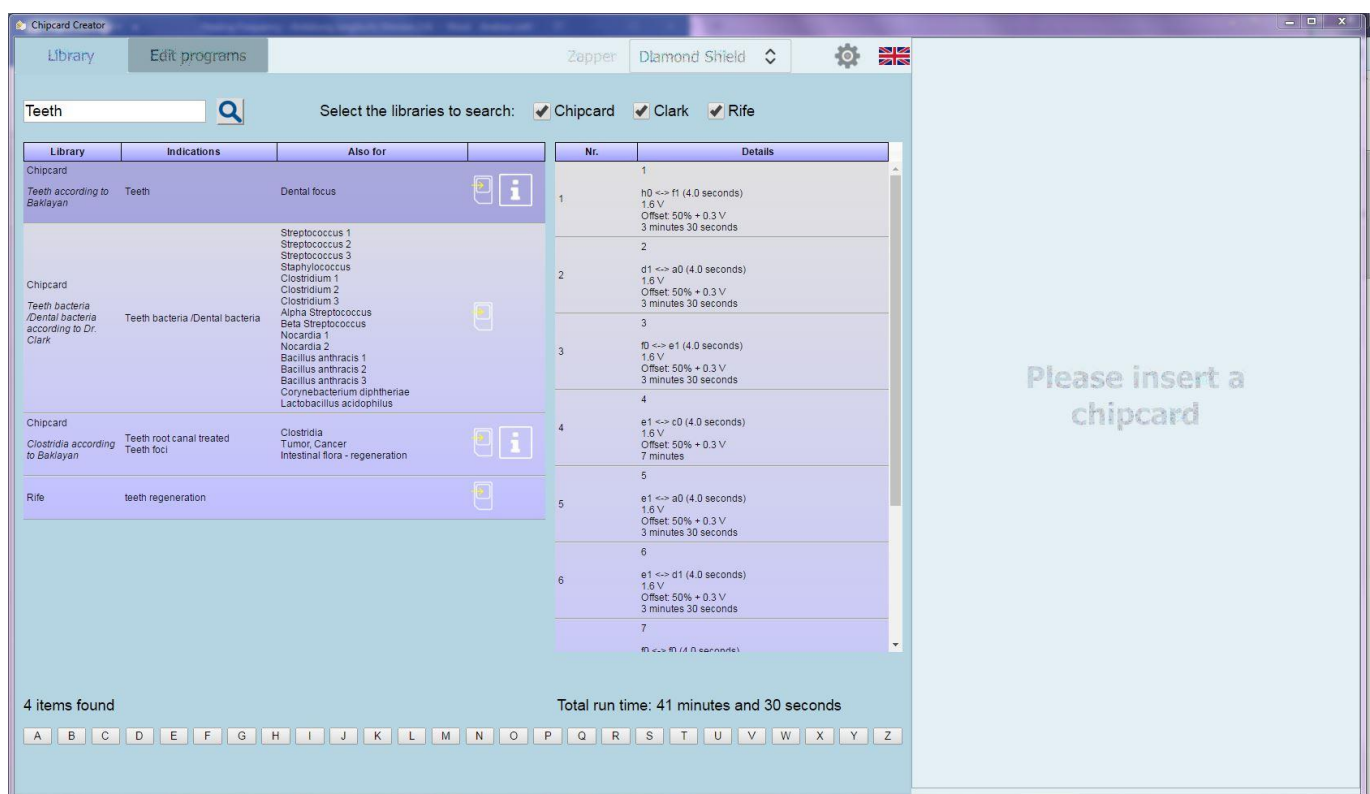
Chipcard Creator

Library | Edit programs | Zapper | Diamond Shield

Teeth

Select the libraries to search: Chipcard Clark Rife

| Library | Indications | Also for | |
|---|---|---|---|
| Chipcard Teeth according to Baklayan | Teeth | Dental focus | |
| Chipcard Teeth bacteria /Dental bacteria according to Dr. Clark | Teeth bacteria /Dental bacteria | Streptococcus 1 Streptococcus 2 Streptococcus 3 Staphylococcus Clostridium 1 Clostridium 2 Clostridium 3 Alpha Streptococcus Beta Streptococcus Nocardia 1 Nocardia 2 Bacillus anthracis 1 Bacillus anthracis 2 Bacillus anthracis 3 Corynebacterium diphtheriae Lactobacillus acidophilus | |
| Chipcard Clostridia according to Baklayan | Teeth root canal treated Teeth foci | Clostridia Tumor, Cancer Intestinal flora - regeneration | |
| Rife | teeth regeneration | | |

| Nr. | Details |
|---|---|
| 1 | 1 h0 <-> f1 (4.0 seconds) 1.6 V Offset: 50% + 0.3 V 3 minutes 30 seconds |
| 2 | 2 d1 <-> a0 (4.0 seconds) 1.6 V Offset: 50% + 0.3 V 3 minutes 30 seconds |
| 3 | 3 f0 <-> e1 (4.0 seconds) 1.6 V Offset: 50% + 0.3 V 3 minutes 30 seconds |
| 4 | 4 e1 <-> c0 (4.0 seconds) 1.6 V Offset: 50% + 0.3 V 7 minutes |
| 5 | 5 e1 <-> a0 (4.0 seconds) 1.6 V Offset: 50% + 0.3 V 3 minutes 30 seconds |
| 6 | 6 e1 <-> d1 (4.0 seconds) 1.6 V Offset: 50% + 0.3 V 3 minutes 30 seconds |
| | 7 f0 <-> f0 (4.0 seconds) |

Please insert a chipcard

4 items found

Total run time: 41 minutes and 30 seconds

A B C D E F G H I J K L M N O P Q R S T U V W X Y Z